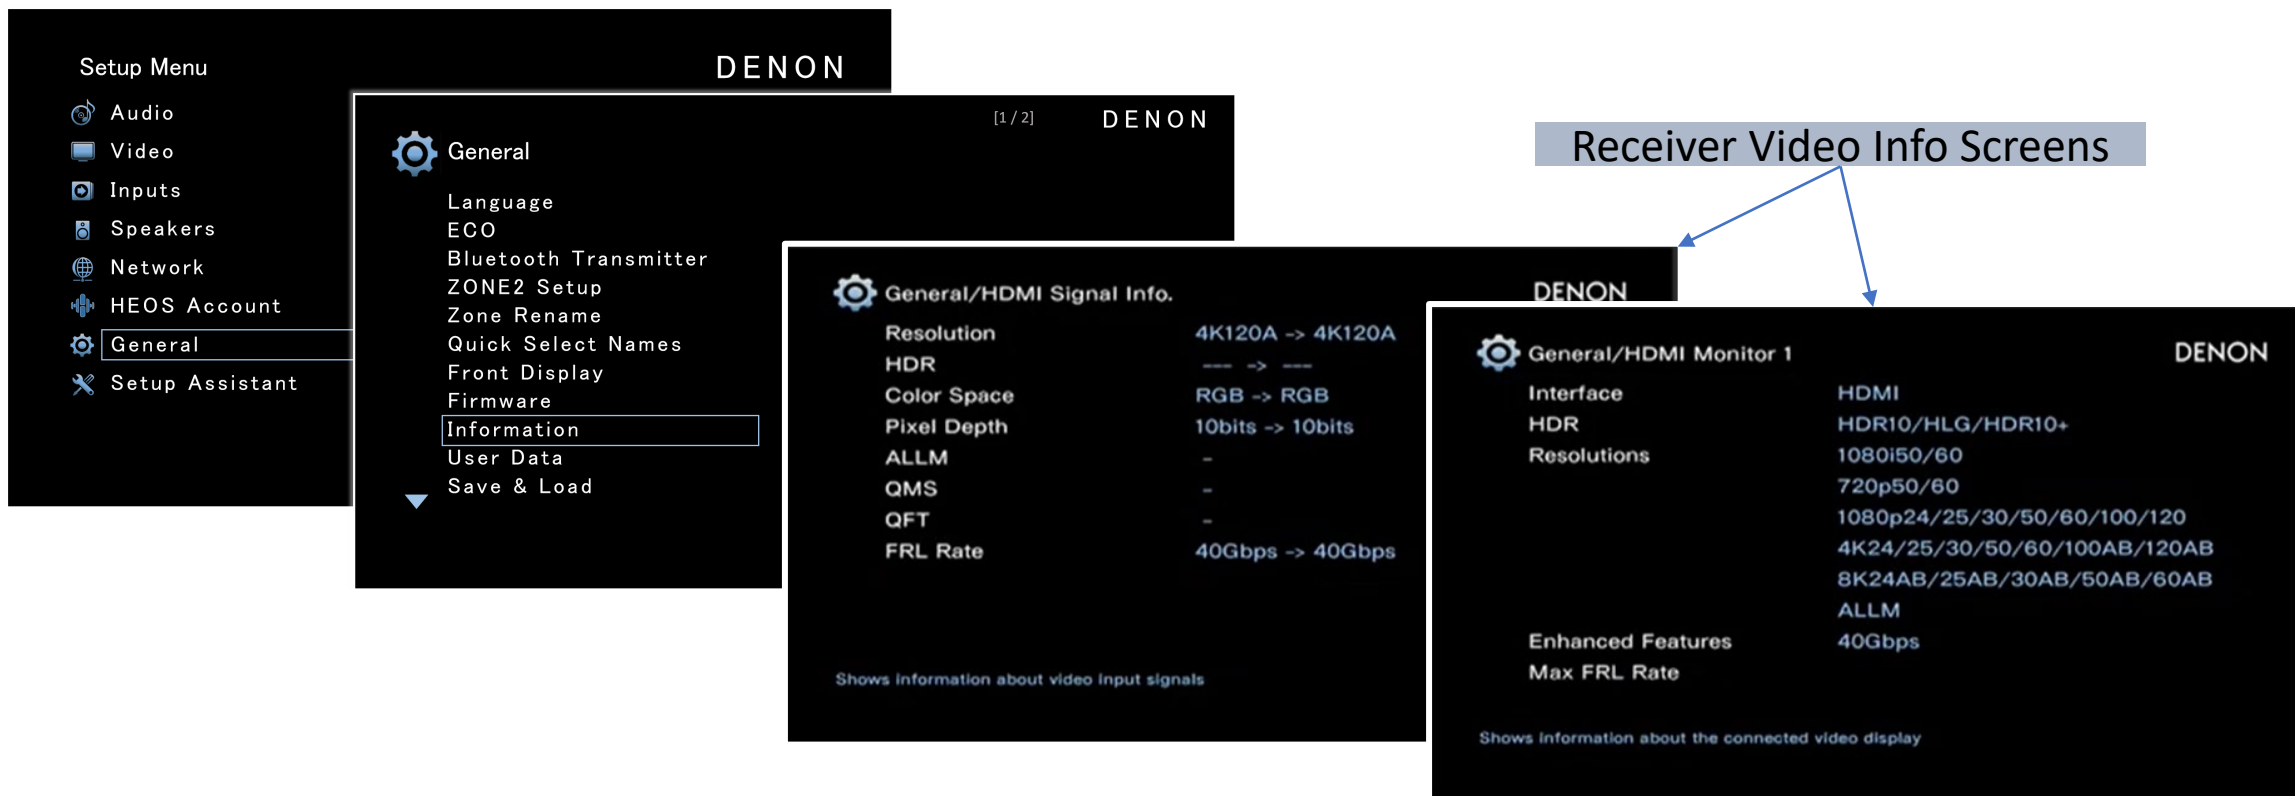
Setup Menu
DENON

Audio
Video
Inputs
Speakers
Network
HEOS Account
General
Setup Assistant

[1 / 2]
DENON
General

Language
ECO
Bluetooth Transmitter
ZONE2 Setup
Zone Rename
Quick Select Names
Front Display
Firmware
Information
User Data
Save & Load

Receiver Video Info Screens

General/HDMI Signal Info.
DENON

| Resolution | 4K120A -> 4K120A |
|---|---|
| HDR | --- -> --- |
| Color Space | RGB -> RGB |
| Pixel Depth | 10bits -> 10bits |
| ALLM | - |
| QMS | - |
| QFT | - |
| FRL Rate | 40Gbps -> 40Gbps |

Shows information about video input signals

General/HDMI Monitor 1
DENON

| Interface | HDMI |
|---|---|
| HDR | HDR10/HLG/HDR10+ |
| Resolutions | 1080i50/60 |
| | 720p50/60 |
| | 1080p24/25/30/50/60/100/120 |
| | 4K24/25/30/50/60/100AB/120AB |
| | 8K24AB/25AB/30AB/50AB/60AB |
| | ALLM |
| Enhanced Features | 40Gbps |
| Max FRL Rate | |

Shows information about the connected video display